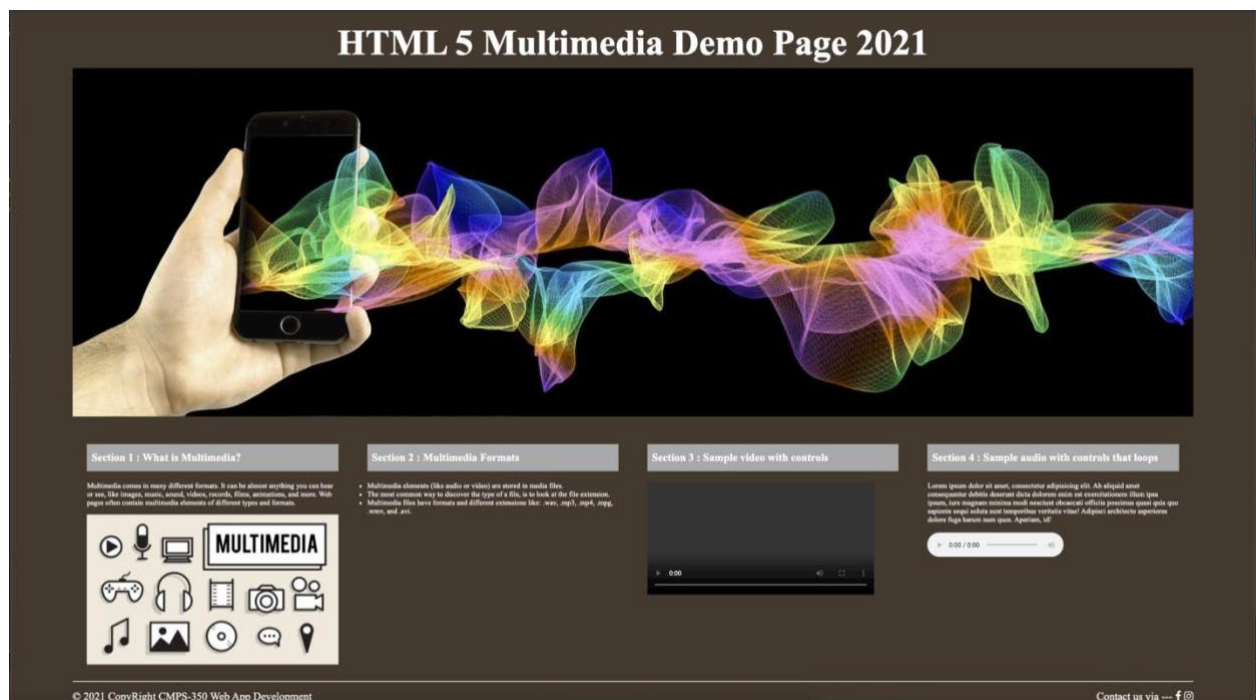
HTML 5 Multimedia Demo Page 2021

Section 1 : What is Multimedia?

Multimedia comes in many different formats. It can be almost anything you can hear or see, like images, music, sound, videos, records, films, animations, and more. Web pages often contain multimedia elements of different types and formats.

MULTIMEDIA

Section 2 : Multimedia Formats

- Multimedia elements (like audio or video) are stored in media files.
- The most common way to discover the type of a file, is to look at the file extension.
- Multimedia files have formats and different extensions like: .wav, .mp3, .mp4, .mpg, .wmv, and .avi.

Section 3 : Sample video with controls

0:00

Section 4 : Sample audio with controls that loops

Lorem ipsum dolor sit amet, consectetur adipisicing elit. Ab aliquid amet consequuntur debitis deserunt dicta dolorem enim est exercitationem illum ipsa ipsum, iure magnam minima modi nesciunt obcaecati officiis possimus quasi quia quo sapiente sequi soluta sunt temporibus veritatis vitae! Adipisci architecto asperiores dolore fuga harum nam quos. Aperiam, id!

0:00 / 0:00

© 2021 CopyRight CMPS-350 Web App Development

Contact us via ---